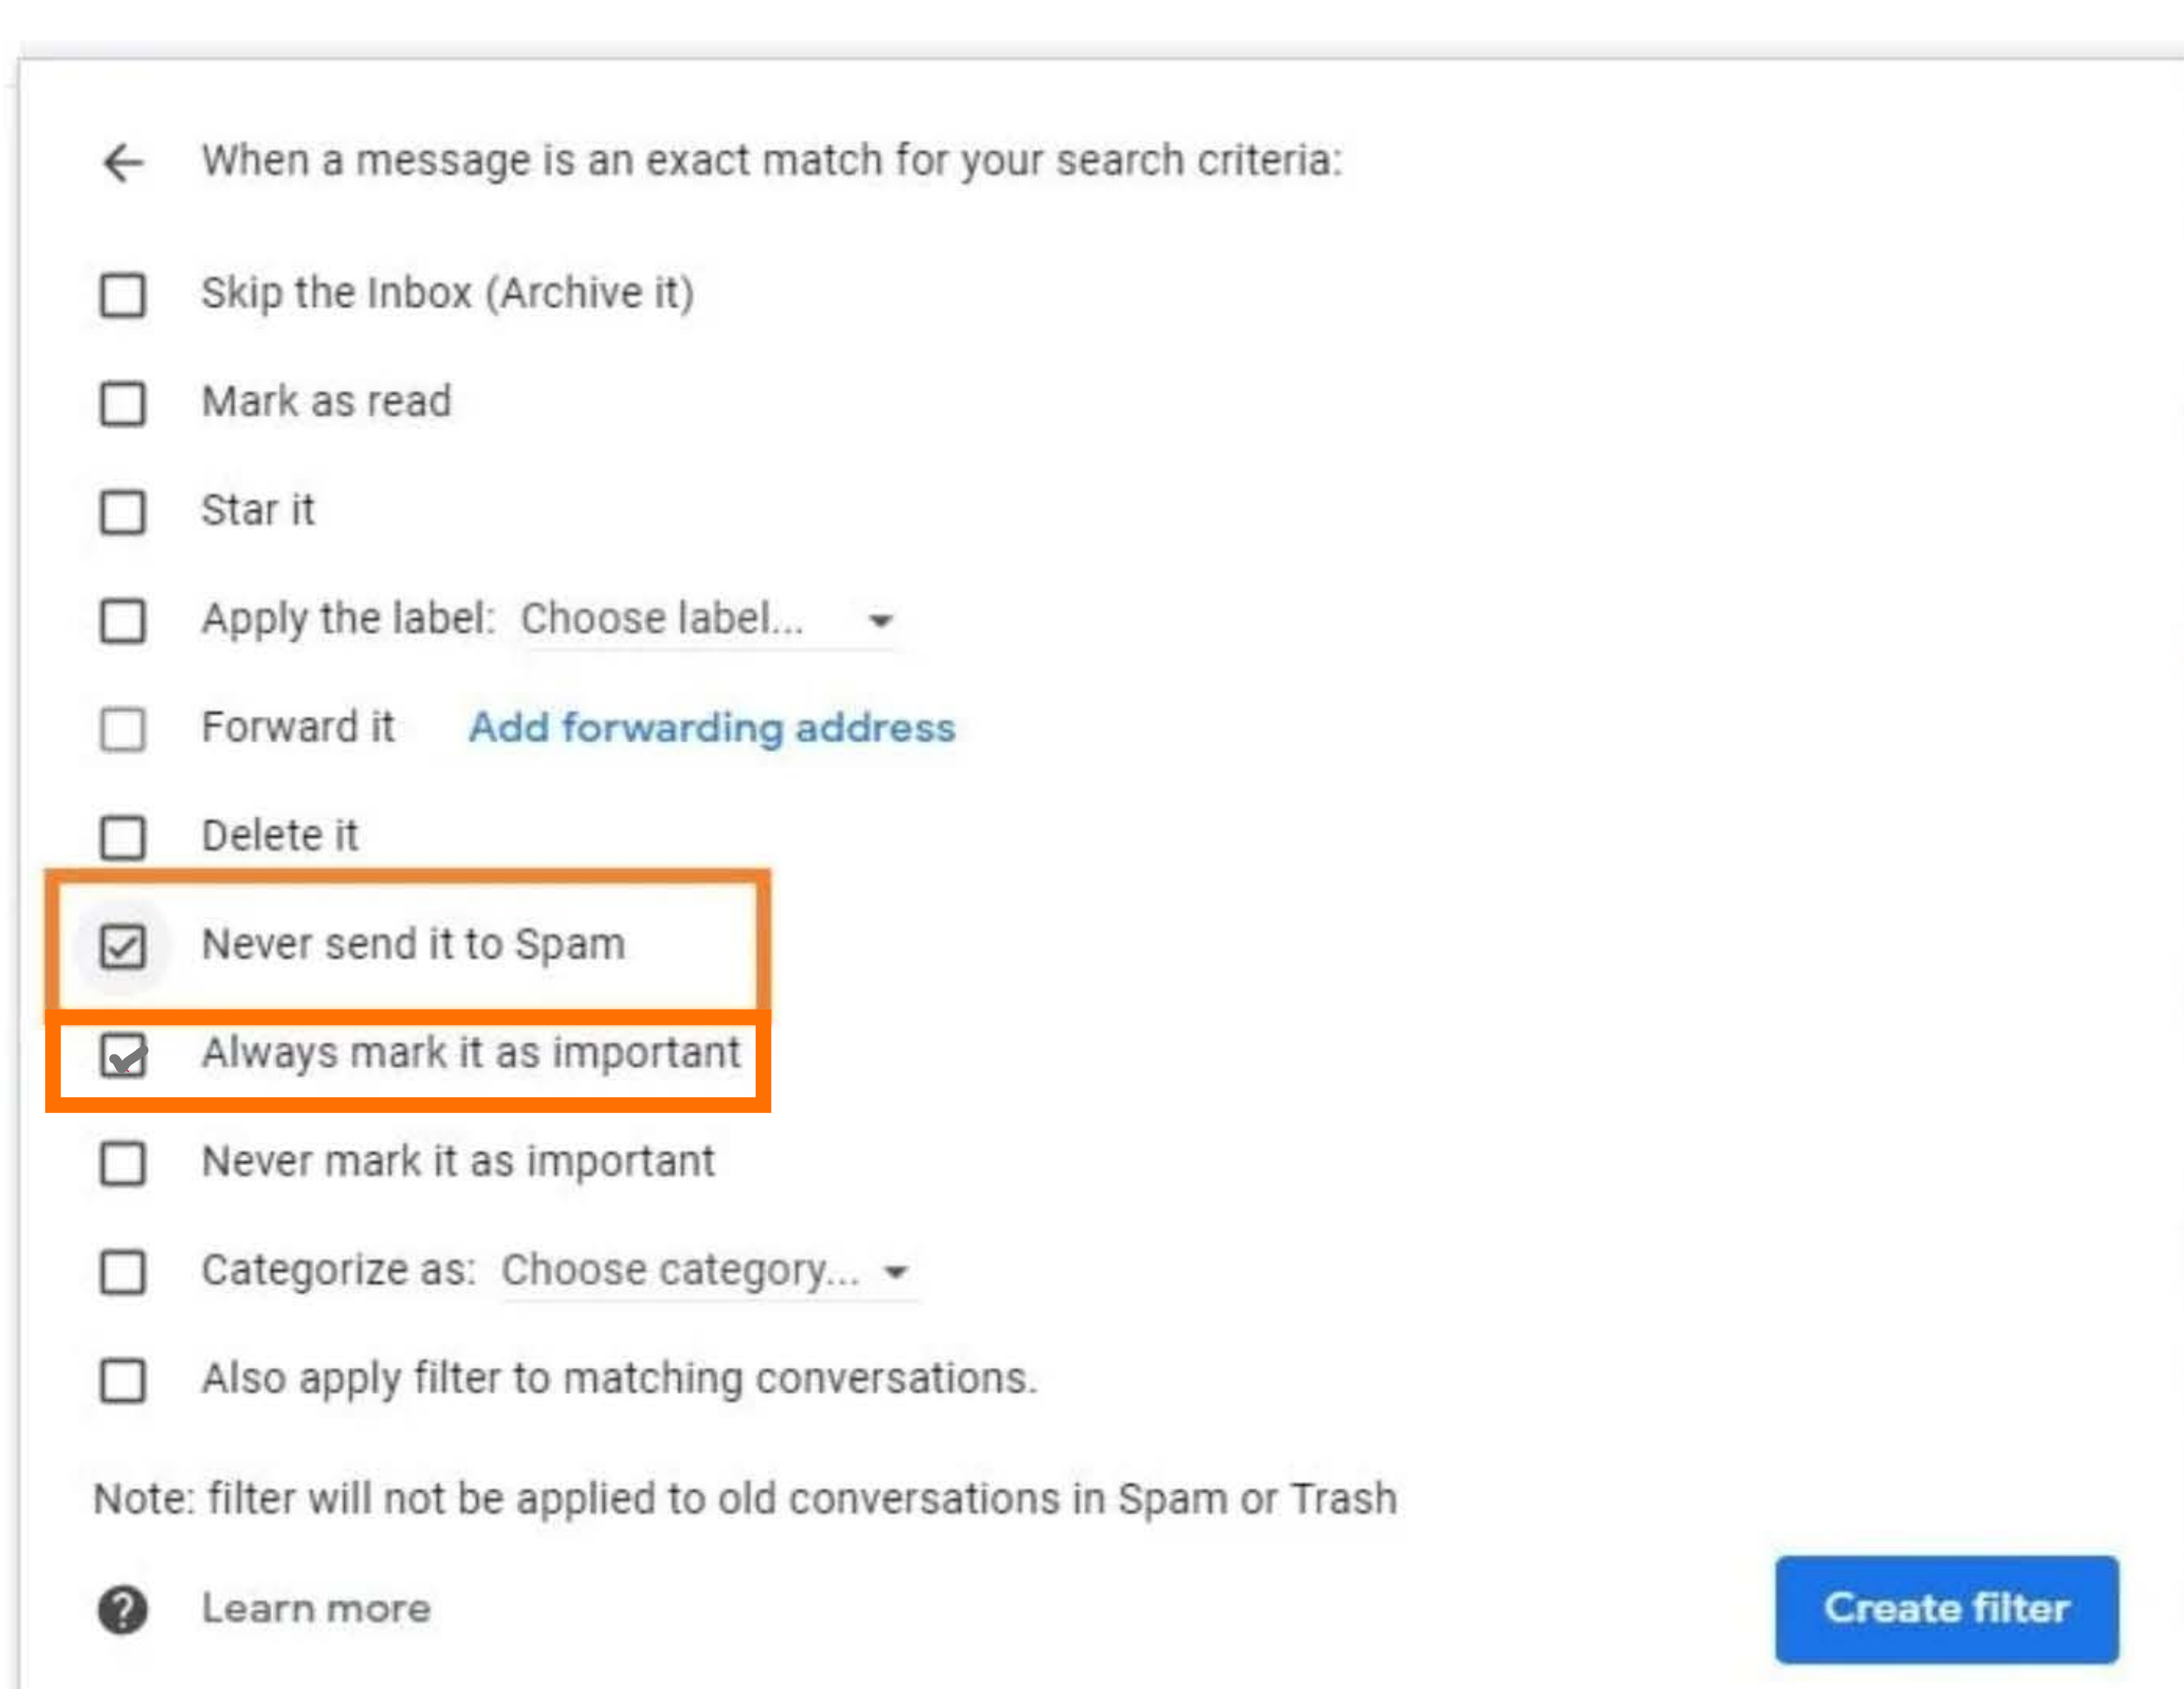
When a message is an exact match for your search criteria:

Skip the Inbox (Archive it)

Mark as read

Star it

Apply the label: Choose label...

Forward it Add forwarding address

Delete it

Never send it to Spam

Always mark it as important

Never mark it as important

Categorize as: Choose category...

Also apply filter to matching conversations.

Note: filter will not be applied to old conversations in Spam or Trash

Learn more

Create filter